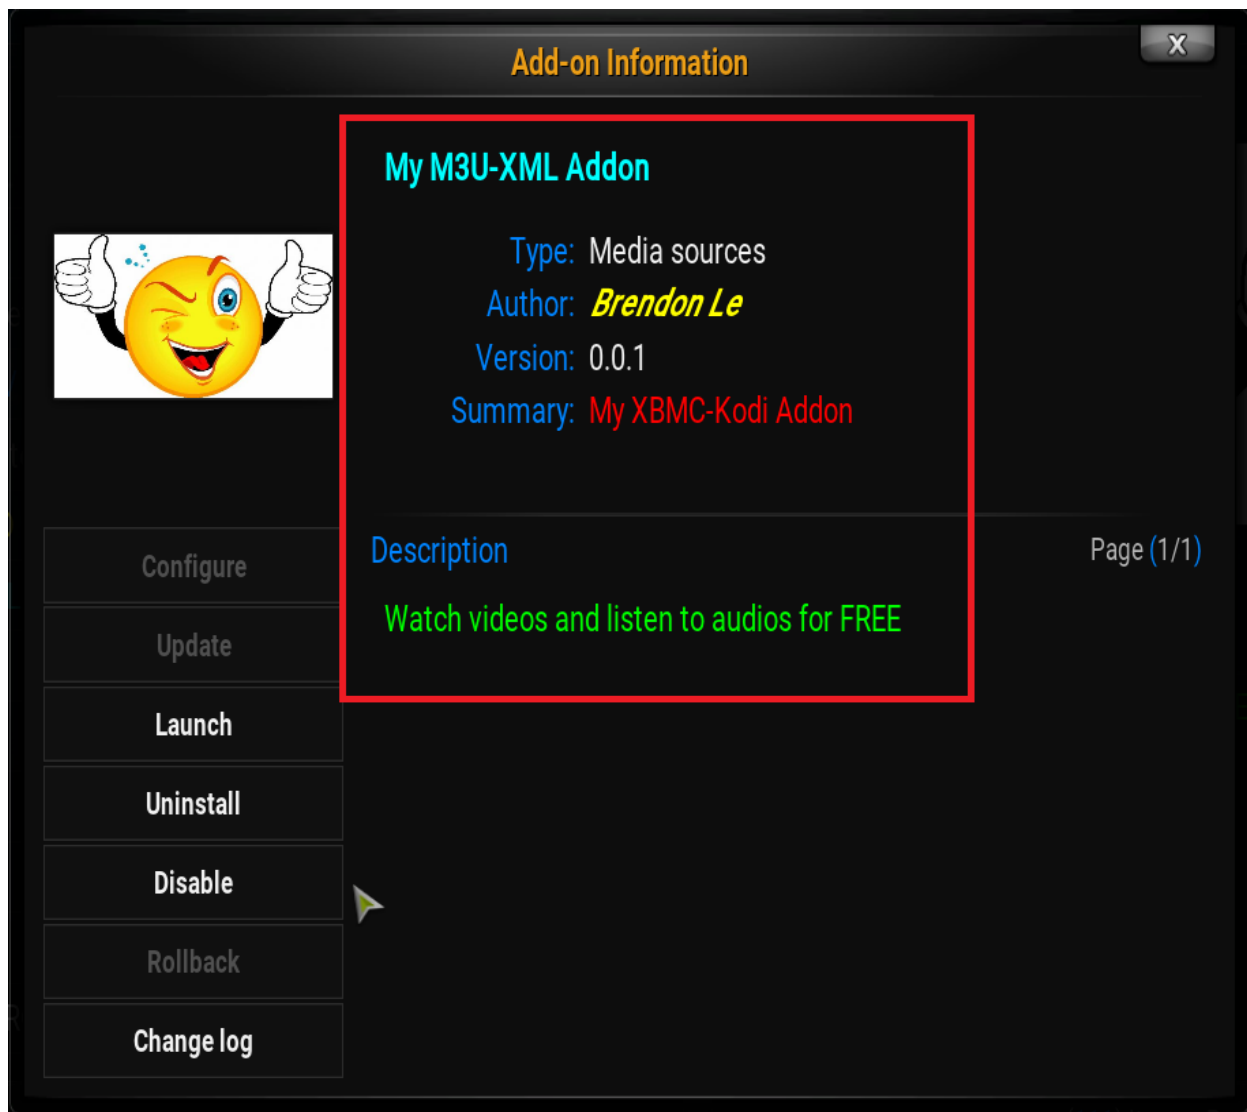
Add-on Information

X

My M3U-XML Addon

Type: Media sources
Author: Brendon Le
Version: 0.0.1
Summary: My XBMC-Kodi Addon

Description

Page (1/1)

Watch videos and listen to audios for FREE

Configure

Update

Launch

Uninstall

Disable

Rollback

Change log